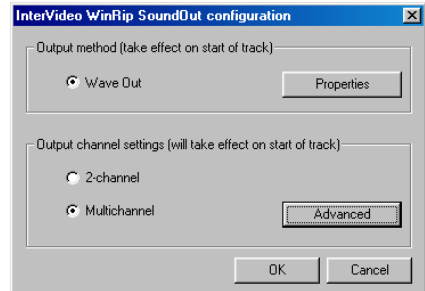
InterVideo WinRip SoundOut configuration

Output method (take effect on start of track)

Wave Out

Properties

Output channel settings (will take effect on start of track)

2-channel

Multichannel

Advanced

OK

Cancel